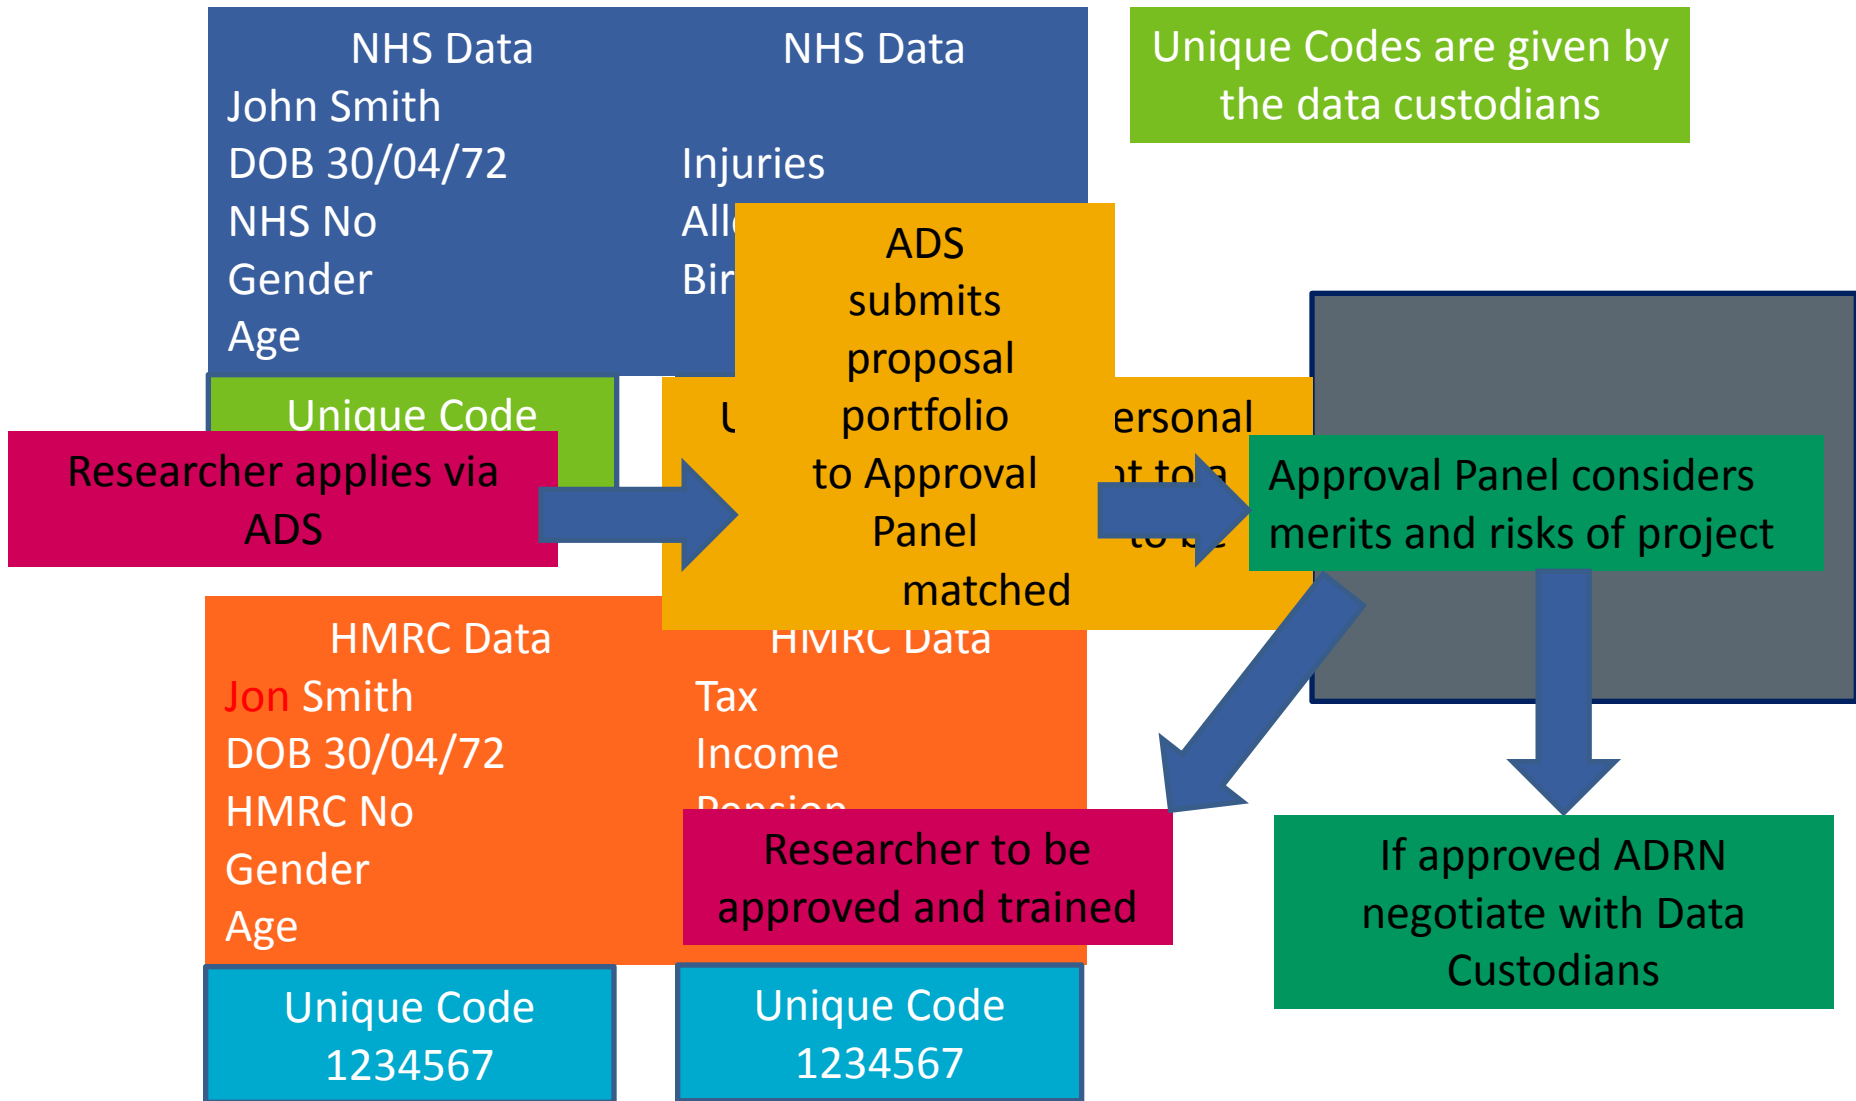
NHS Data
John Smith
DOB 30/04/72
NHS No
Gender
Age

NHS Data

Injuries
All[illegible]
Bir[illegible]

Unique Codes are given by the data custodians

ADS submits proposal portfolio to Approval Panel

Unique Code

U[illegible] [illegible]ersonal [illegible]t to a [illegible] to be matched

Researcher applies via ADS

Approval Panel considers merits and risks of project

HMRC Data
Jon Smith
DOB 30/04/72
HMRC No
Gender
Age

HMRC Data
Tax
Income
Pension

Researcher to be approved and trained

If approved ADRN negotiate with Data Custodians

Unique Code
1234567

Unique Code
1234567